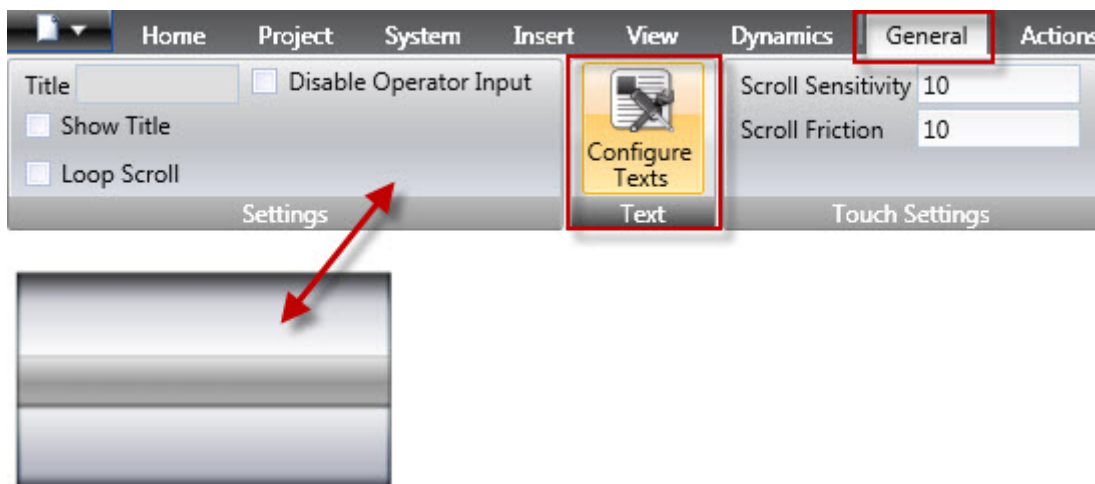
Home Project System Insert View Dynamics General Actions

Title

Disable Operator Input

Show Title

Loop Scroll

Settings

Configure Texts

Text

Scroll Sensitivity 10

Scroll Friction 10

Touch Settings